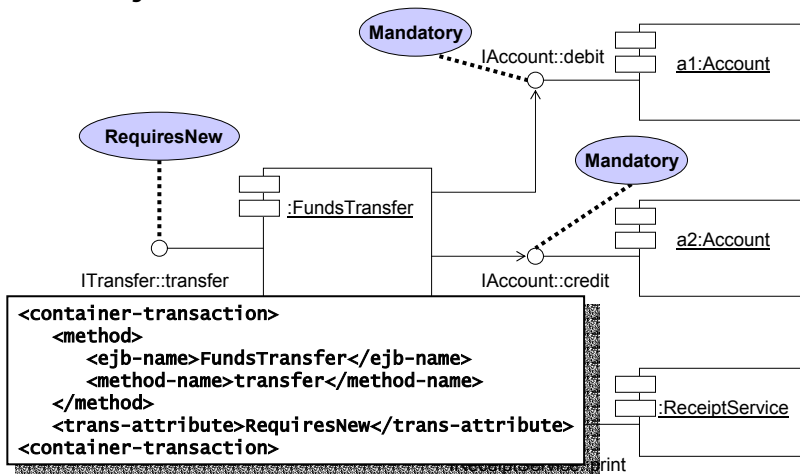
Mandatory

IAccount::debit

a1:Account

RequiresNew

Mandatory

:FundsTransfer

a2:Account

ITransfer::transfer

IAccount::credit

<container-transaction>
<method>
<ejb-name>FundsTransfer</ejb-name>
<method-name>transfer</method-name>
</method>
<trans-attribute>RequiresNew</trans-attribute>
<container-transaction>

:ReceiptService

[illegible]::print